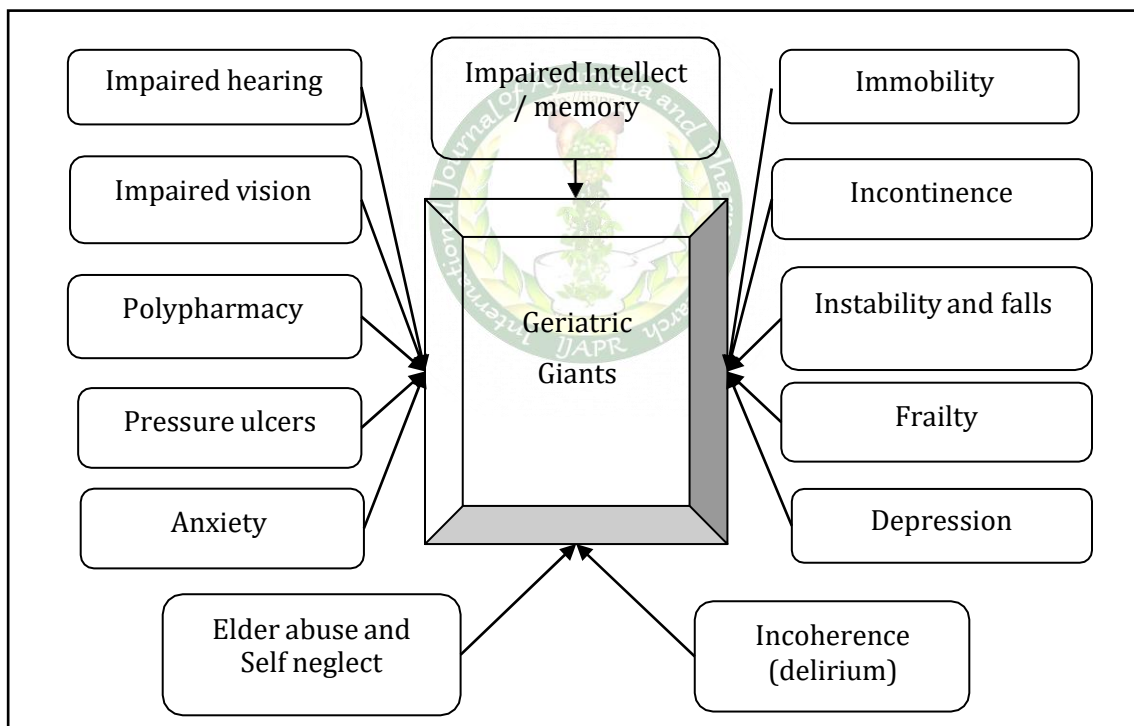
Impaired hearing

Impaired Intellect / memory

Immobility

Impaired vision

Incontinence

Polypharmacy

Geriatric Giants

Instability and falls

Pressure ulcers

Frailty

Anxiety

Depression

Elder abuse and Self neglect

Incoherence (delirium)

International Journal of Ayurveda and Pharma Research IJAPR